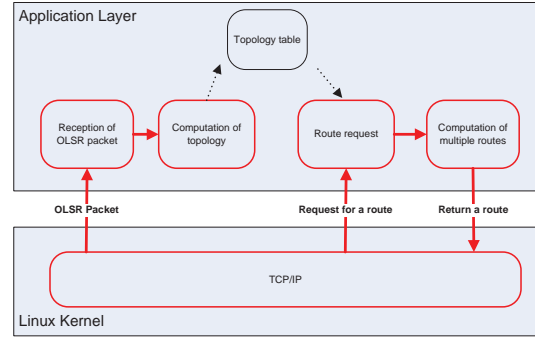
Application Layer

Topology table

Reception of OLSR packet

Computation of topology

Route request

Computation of multiple routes

OLSR Packet

Request for a route

Return a route

TCP/IP

Linux Kernel